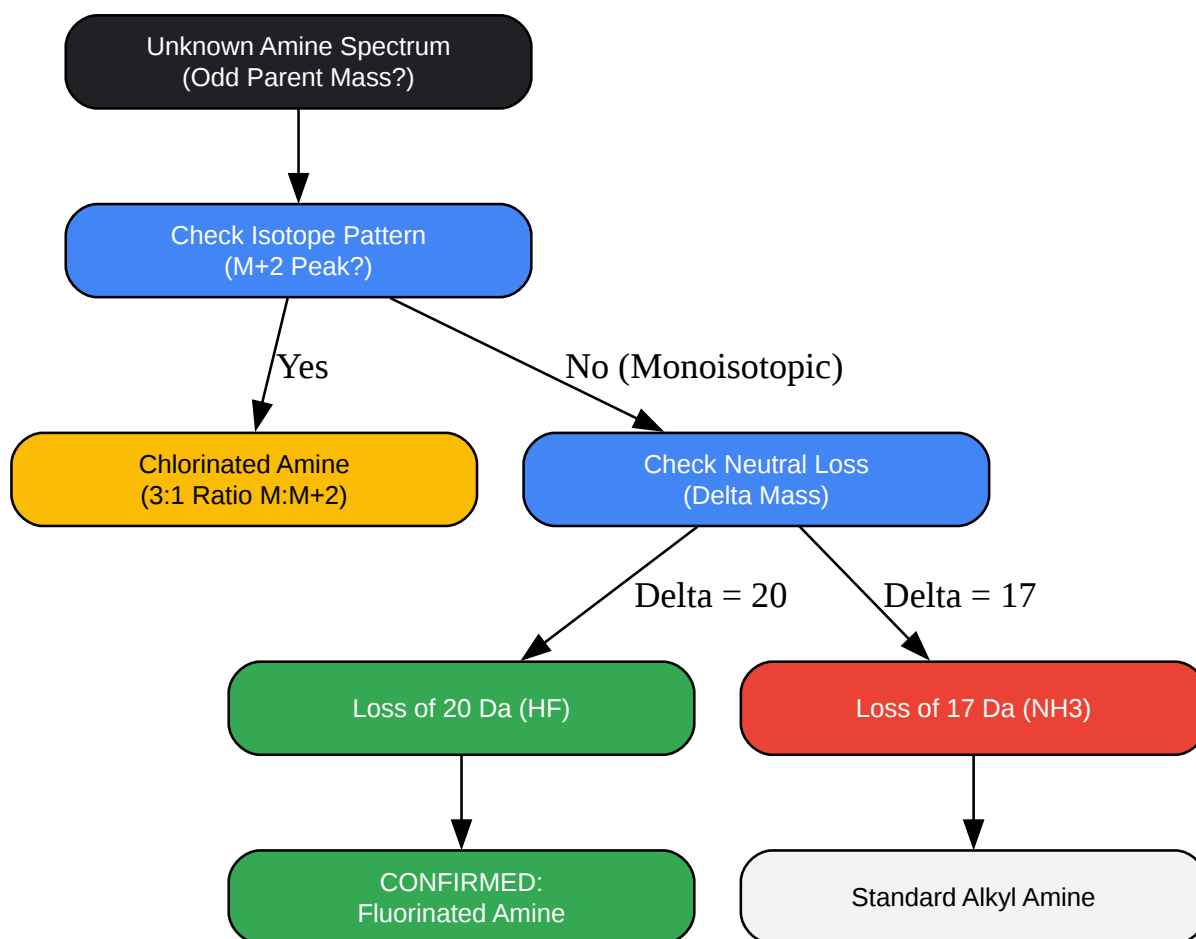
Unknown Amine Spectrum
(Odd Parent Mass?)

Check Isotope Pattern
(M+2 Peak?)

Yes

No (Monoisotopic)

Chlorinated Amine
(3:1 Ratio M:M+2)

Check Neutral Loss
(Delta Mass)

Delta = 20

Delta = 17

Loss of 20 Da (HF)

Loss of 17 Da (NH3)

CONFIRMED:
Fluorinated Amine

Standard Alkyl Amine